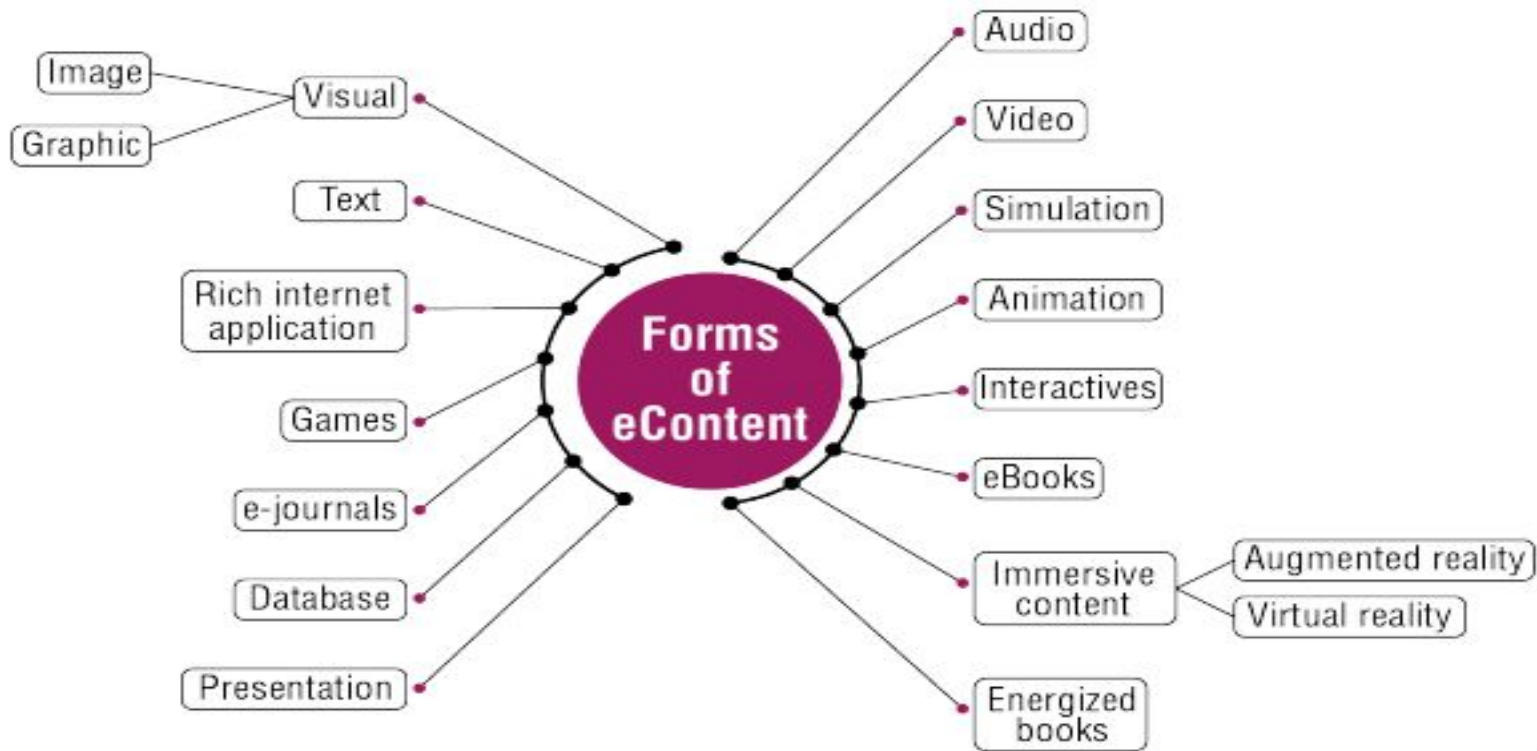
Forms of eContent

Image
Graphic
Visual
Text
Rich internet application
Games
e-journals
Database
Presentation

Audio
Video
Simulation
Animation
Interactives
eBooks
Immersive content
Augmented reality
Virtual reality
Energized books